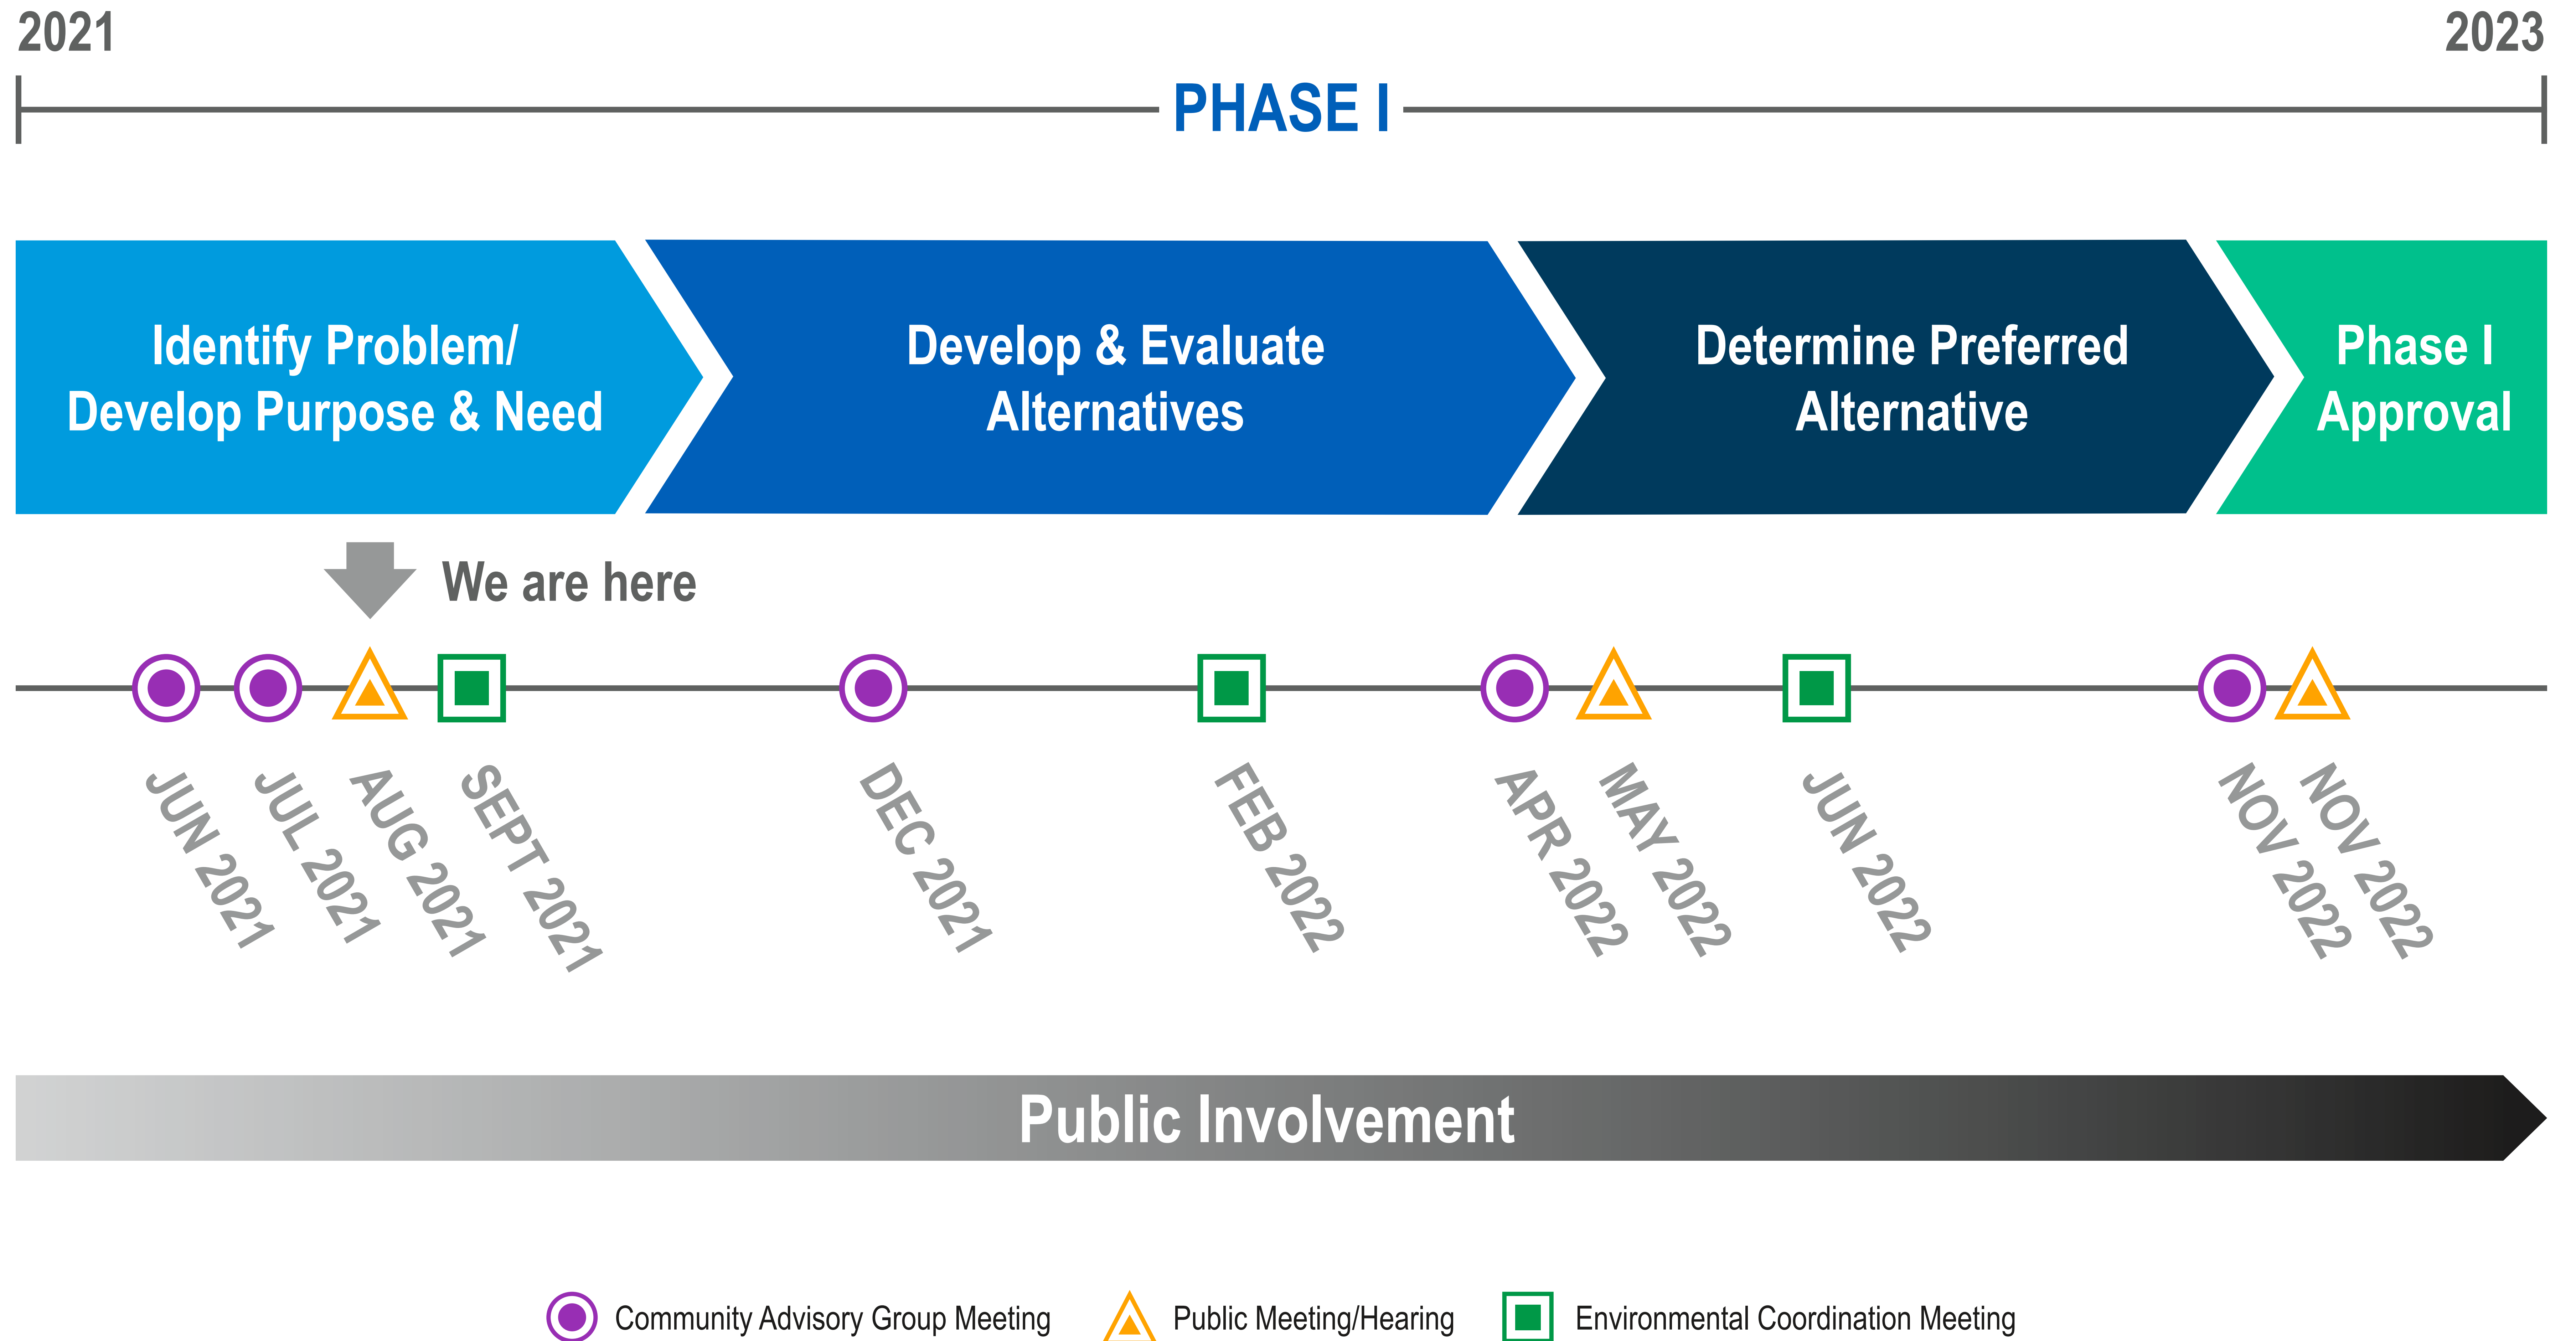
2021

2023

PHASE I

Identify Problem/ Develop Purpose & Need

Develop & Evaluate Alternatives

Determine Preferred Alternative

Phase I Approval

We are here

JUN 2021
JUL 2021
AUG 2021
SEPT 2021
DEC 2021
FEB 2022
APR 2022
MAY 2022
JUN 2022
NOV 2022
NOV 2022

Public Involvement

Community Advisory Group Meeting
Public Meeting/Hearing
Environmental Coordination Meeting